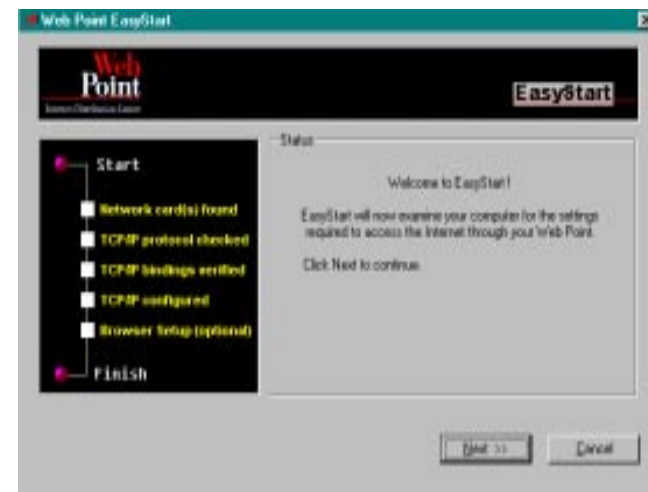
Web Point EasyStart

Web Point

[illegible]

EasyStart

Start

Network card(s) found

TCP/IP protocol checked

TCP/IP bindings verified

TCP/IP configured

Browser Setup (optional)

Finish

Status

Welcome to EasyStart!

EasyStart will now examine your computer for the settings required to access the Internet through your Web Point.

Click Next to continue.

Next >>

Cancel